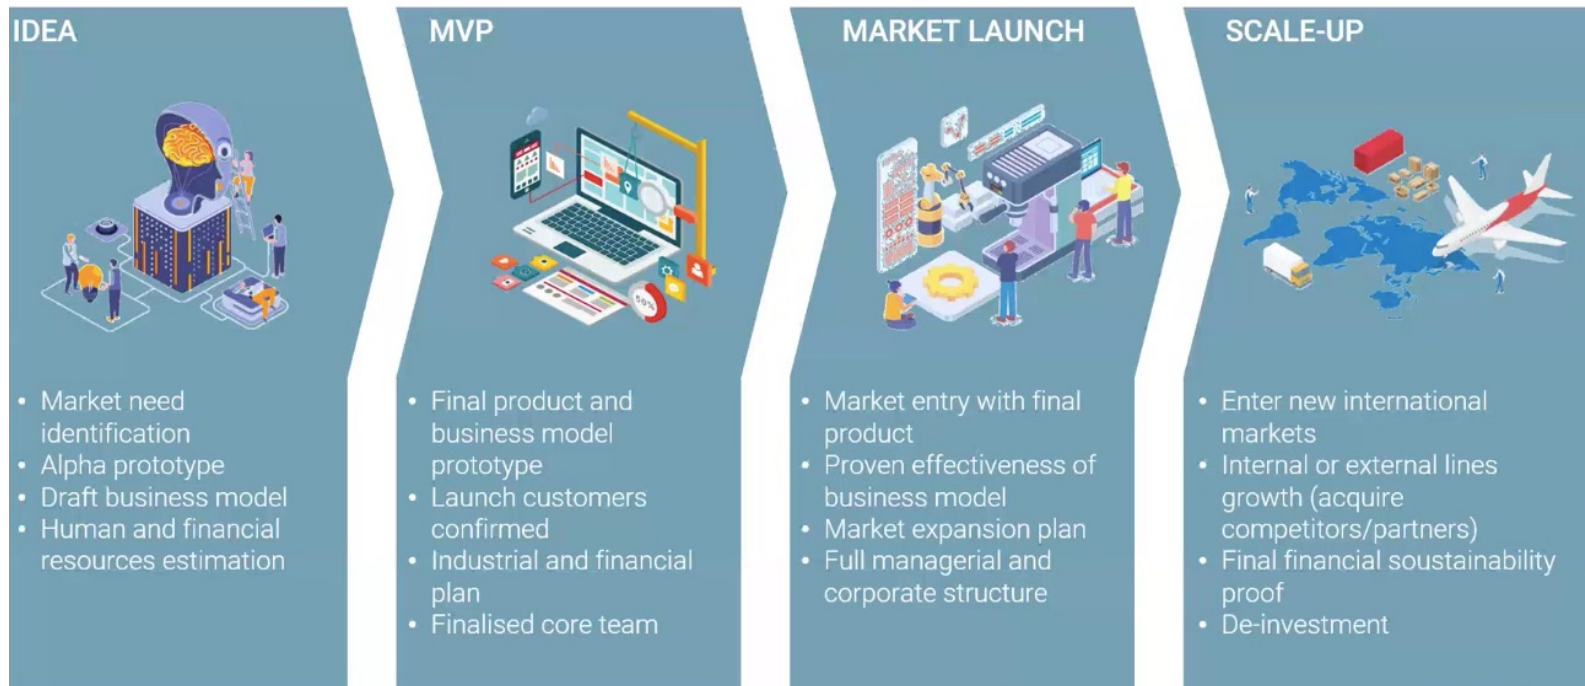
IDEA

• Market need identification
• Alpha prototype
• Draft business model
• Human and financial resources estimation

MVP

• Final product and business model prototype
• Launch customers confirmed
• Industrial and financial plan
• Finalised core team

MARKET LAUNCH

• Market entry with final product
• Proven effectiveness of business model
• Market expansion plan
• Full managerial and corporate structure

SCALE-UP

• Enter new international markets
• Internal or external lines growth (acquire competitors/partners)
• Final financial soustainability proof
• De-investment